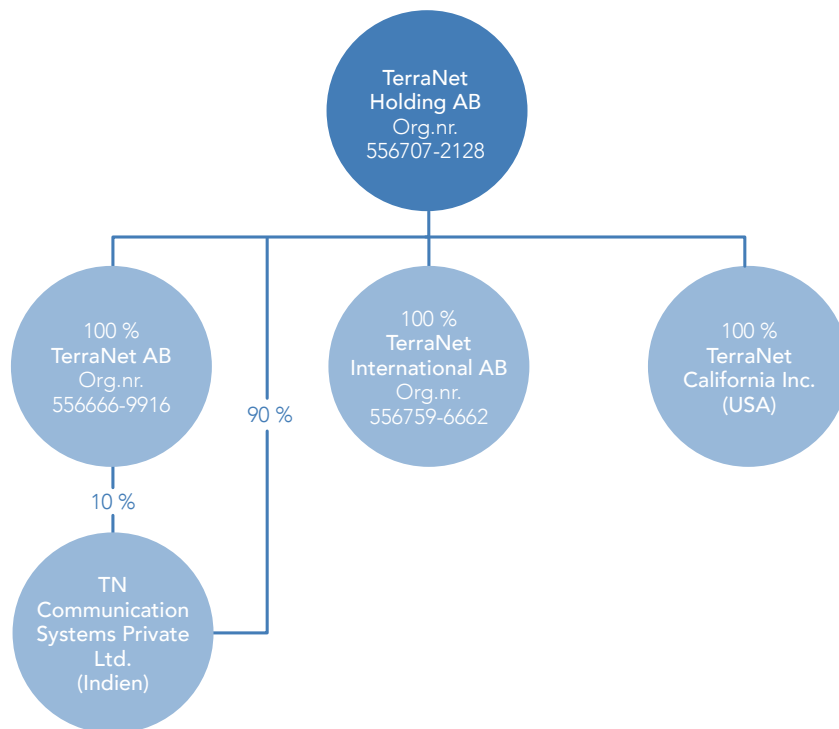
TerraNet
Holding AB
Org.nr.
556707-2128

100 %
TerraNet AB
Org.nr.
556666-9916

90 %

100 %
TerraNet
International AB
Org.nr.
556759-6662

100 %
TerraNet
California Inc.
(USA)

10 %

TN
Communication
Systems Private
Ltd.
(Indien)